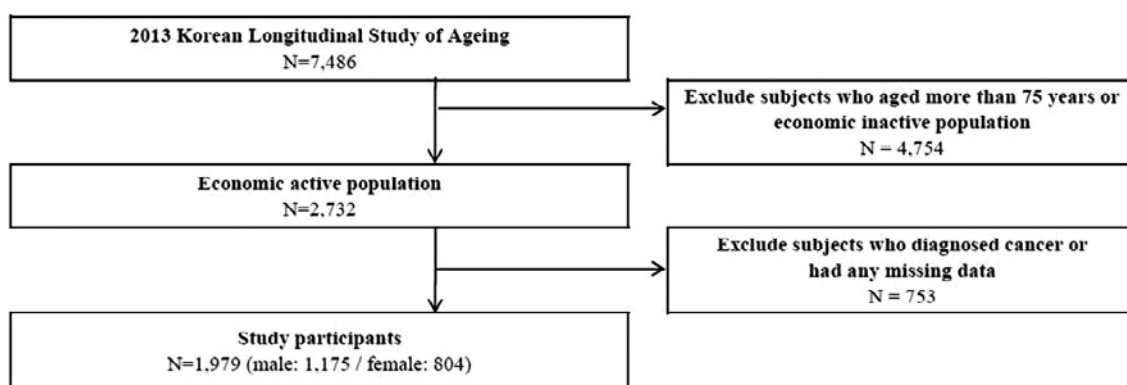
2013 Korean Longitudinal Study of Ageing
N=7,486

Exclude subjects who aged more than 75 years or economic inactive population
N = 4,754

Economic active population
N=2,732

Exclude subjects who diagnosed cancer or had any missing data
N = 753

Study participants
N=1,979 (male: 1,175 / female: 804)